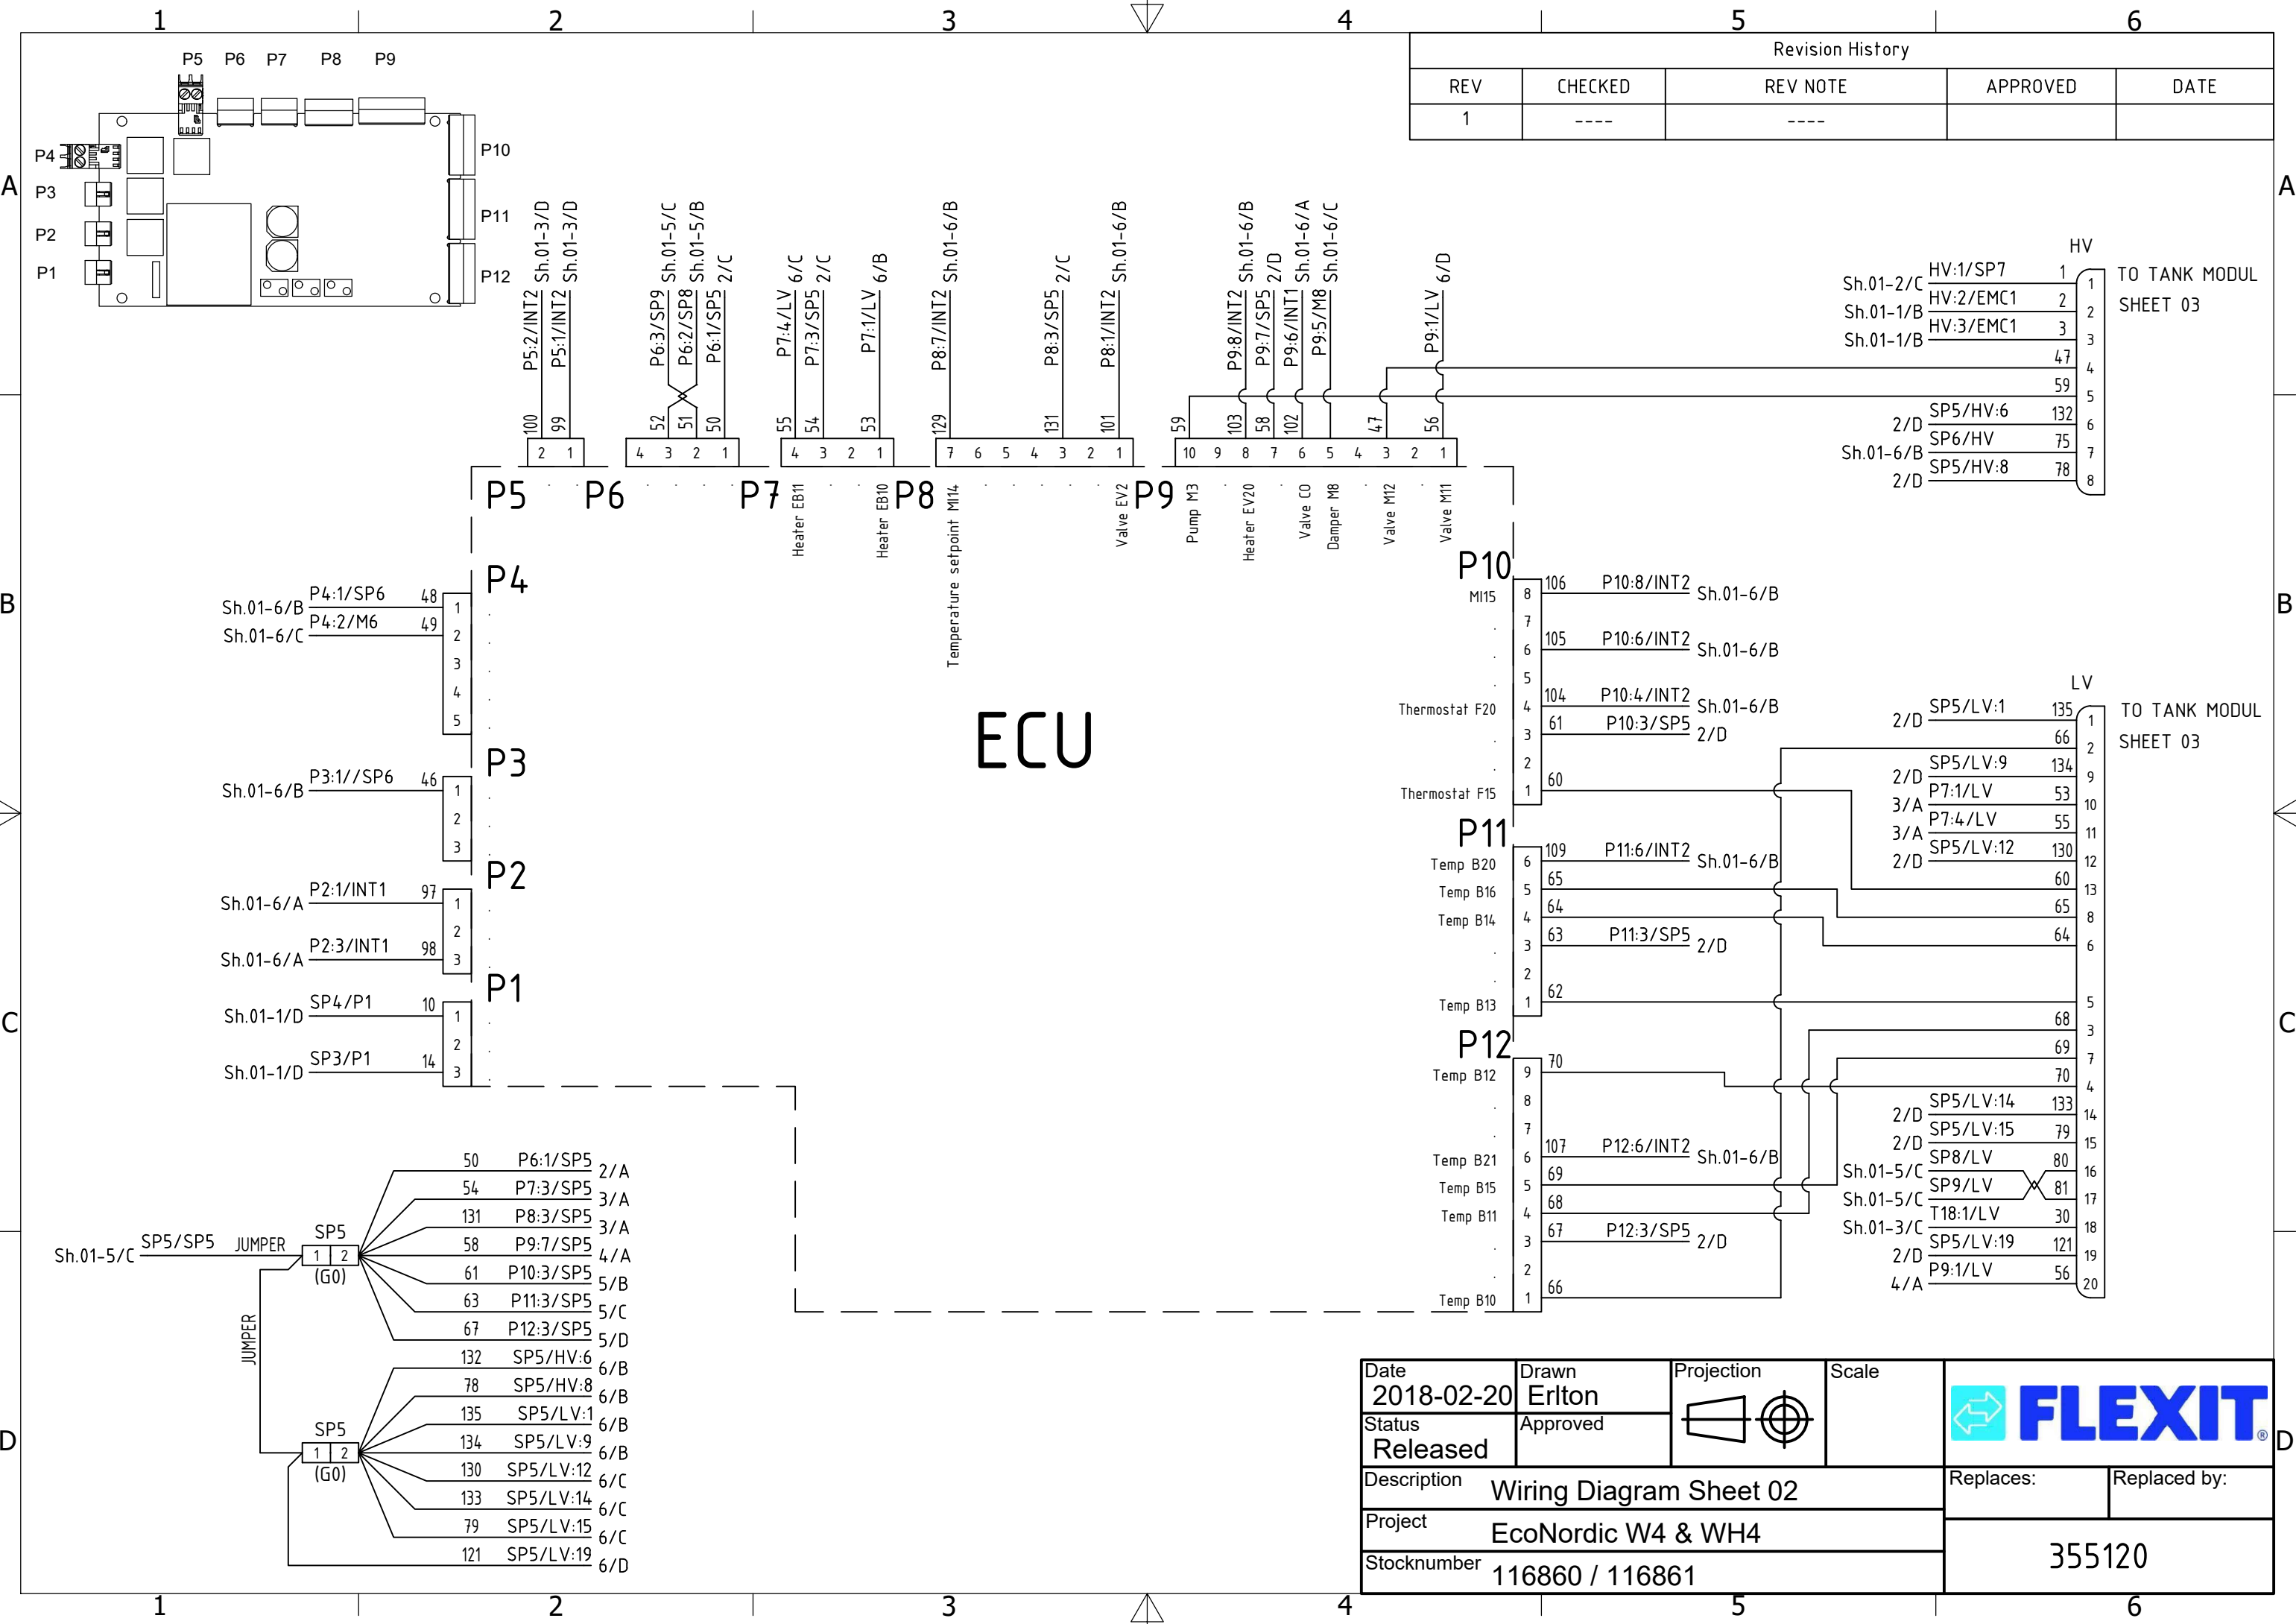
1 2 3 4 5 6

Revision History

| REV | CHECKED | REV NOTE | APPROVED | DATE |
|---|---|---|---|---|
| 1 | ---- | ---- | | |

A B C D

P5 P6 P7 P8 P9
P4 P3 P2 P1
P10 P11 P12

P5:2/INT2 Sh.01-3/D 100
P5:1/INT2 Sh.01-3/D 99
P6:3/SP9 Sh.01-5/C 52
P6:2/SP8 Sh.01-5/B 51
P6:1/SP5 2/C 50
P7:4/LV 6/C 55
P7:3/SP5 2/C 54
P7:1/LV 6/B 53
P8:7/INT2 Sh.01-6/B 129
P8:3/SP5 2/C 131
P8:1/INT2 Sh.01-6/B 101
59
P9:8/INT2 Sh.01-6/B 103
P9:7/SP5 2/D 58
P9:6/INT1 Sh.01-6/A 102
P9:5/M8 Sh.01-6/C
47
P9:1/LV 6/D 56

2 1
4 3 2 1
4 3 2 1
7 6 5 4 3 2 1
10 9 8 7 6 5 4 3 2 1

P5 P6 P7 Heater EB11 Heater EB10 P8 Temperature setpoint M114 Valve EV2 P9 Pump M3 Heater EV20 Valve C0 Damper M8 Valve M12 Valve M11

HV
TO TANK MODUL
SHEET 03
Sh.01-2/C HV:1/SP7 1 1
Sh.01-1/B HV:2/EMC1 2 2
Sh.01-1/B HV:3/EMC1 3 3
47 4
59 5
2/D SP5/HV:6 132 6
Sh.01-6/B SP6/HV 75 7
2/D SP5/HV:8 78 8

P4
Sh.01-6/B P4:1/SP6 48 1
Sh.01-6/C P4:2/M6 49 2
3
4
5

P3
Sh.01-6/B P3:1//SP6 46 1
2
3

P2
Sh.01-6/A P2:1/INT1 97 1
2
Sh.01-6/A P2:3/INT1 98 3

P1
Sh.01-1/D SP4/P1 10 1
2
Sh.01-1/D SP3/P1 14 3

ECU

P10
M115 8 106 P10:8/INT2 Sh.01-6/B
7
6 105 P10:6/INT2 Sh.01-6/B
5
Thermostat F20 4 104 P10:4/INT2 Sh.01-6/B
3 61 P10:3/SP5 2/D
2
Thermostat F15 1 60

P11
Temp B20 6 109 P11:6/INT2 Sh.01-6/B
Temp B16 5 65
Temp B14 4 64
3 63 P11:3/SP5 2/D
2
Temp B13 1 62

P12
Temp B12 9 70
8
7 107 P12:6/INT2 Sh.01-6/B
Temp B21 6 69
Temp B15 5 68
Temp B11 4 67
3 P12:3/SP5 2/D
2
Temp B10 1 66

LV
TO TANK MODUL
SHEET 03
2/D SP5/LV:1 135 1
66 2
2/D SP5/LV:9 134 9
3/A P7:1/LV 53 10
3/A P7:4/LV 55 11
2/D SP5/LV:12 130 12
60 13
65 8
64 6
5
68 3
69 7
70 4
2/D SP5/LV:14 133 14
2/D SP5/LV:15 79 15
Sh.01-5/C SP8/LV 80 16
Sh.01-5/C SP9/LV 81 17
Sh.01-3/C T18:1/LV 30 18
2/D SP5/LV:19 121 19
4/A P9:1/LV 56 20

Sh.01-5/C SP5/SP5 JUMPER SP5 1 2 (G0)
JUMPER
50 P6:1/SP5 2/A
54 P7:3/SP5 3/A
131 P8:3/SP5 3/A
58 P9:7/SP5 4/A
61 P10:3/SP5 5/B
63 P11:3/SP5 5/C
67 P12:3/SP5 5/D
132 SP5/HV:6 6/B
78 SP5/HV:8 6/B
135 SP5/LV:1 6/B
134 SP5/LV:9 6/B
130 SP5/LV:12 6/C
133 SP5/LV:14 6/C
79 SP5/LV:15 6/C
121 SP5/LV:19 6/D
SP5 1 2 (G0)

Date 2018-02-20
Drawn Erlton
Projection
Scale
Status Released
Approved
FLEXIT®
Description Wiring Diagram Sheet 02
Replaces:
Replaced by:
Project EcoNordic W4 & WH4
355120
Stocknumber 116860 / 116861